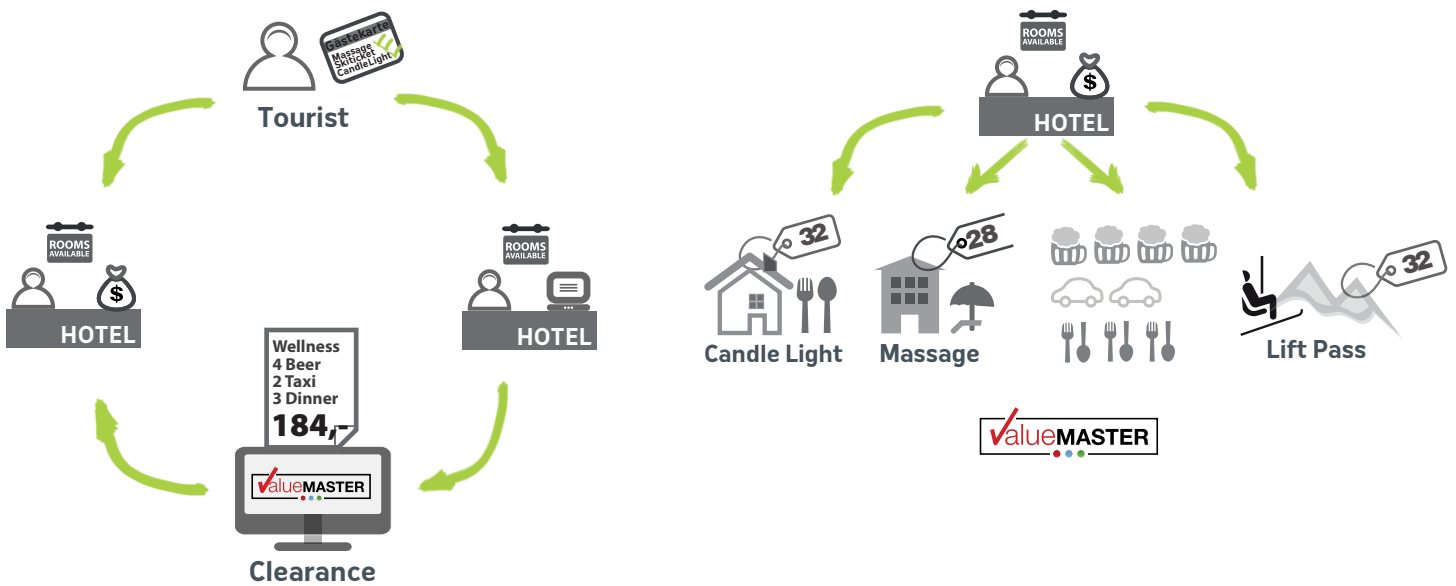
Gästekarte
Massage
Skiticket
CandleLight

Tourist

ROOMS AVAILABLE
$
HOTEL

ROOMS AVAILABLE
HOTEL

Wellness
4 Beer
2 Taxi
3 Dinner
184,-

ValueMASTER

Clearance

ROOMS AVAILABLE
$
HOTEL

32
Candle Light

28
Massage

32
Lift Pass

ValueMASTER